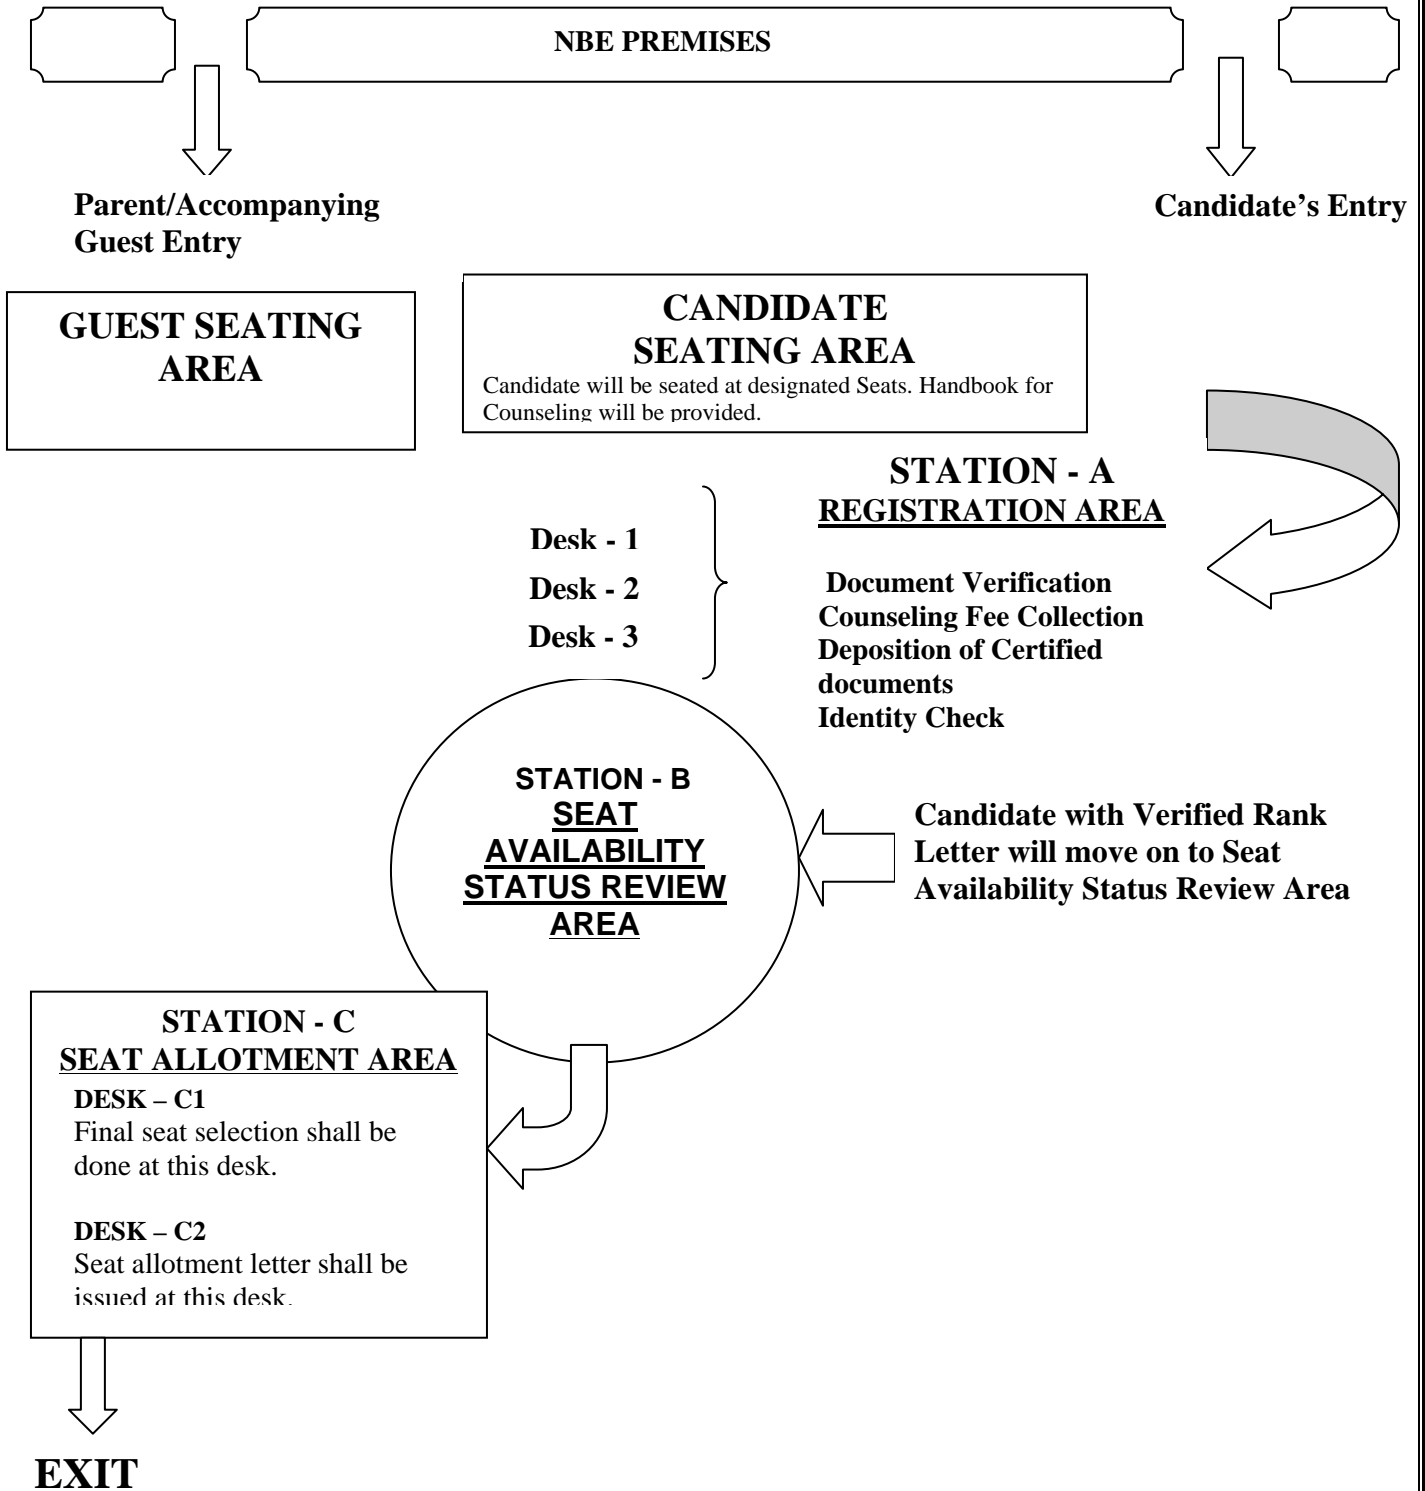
NBE PREMISES

Parent/Accompanying Guest Entry

Candidate's Entry

GUEST SEATING AREA

CANDIDATE SEATING AREA

Candidate will be seated at designated Seats. Handbook for Counseling will be provided.

STATION - A
REGISTRATION AREA

Desk - 1
Desk - 2
Desk - 3

Document Verification
Counseling Fee Collection
Deposition of Certified documents
Identity Check

STATION - B
SEAT AVAILABILITY STATUS REVIEW AREA

Candidate with Verified Rank Letter will move on to Seat Availability Status Review Area

STATION - C
SEAT ALLOTMENT AREA

DESK – C1
Final seat selection shall be done at this desk.

DESK – C2
Seat allotment letter shall be issued at this desk.

EXIT